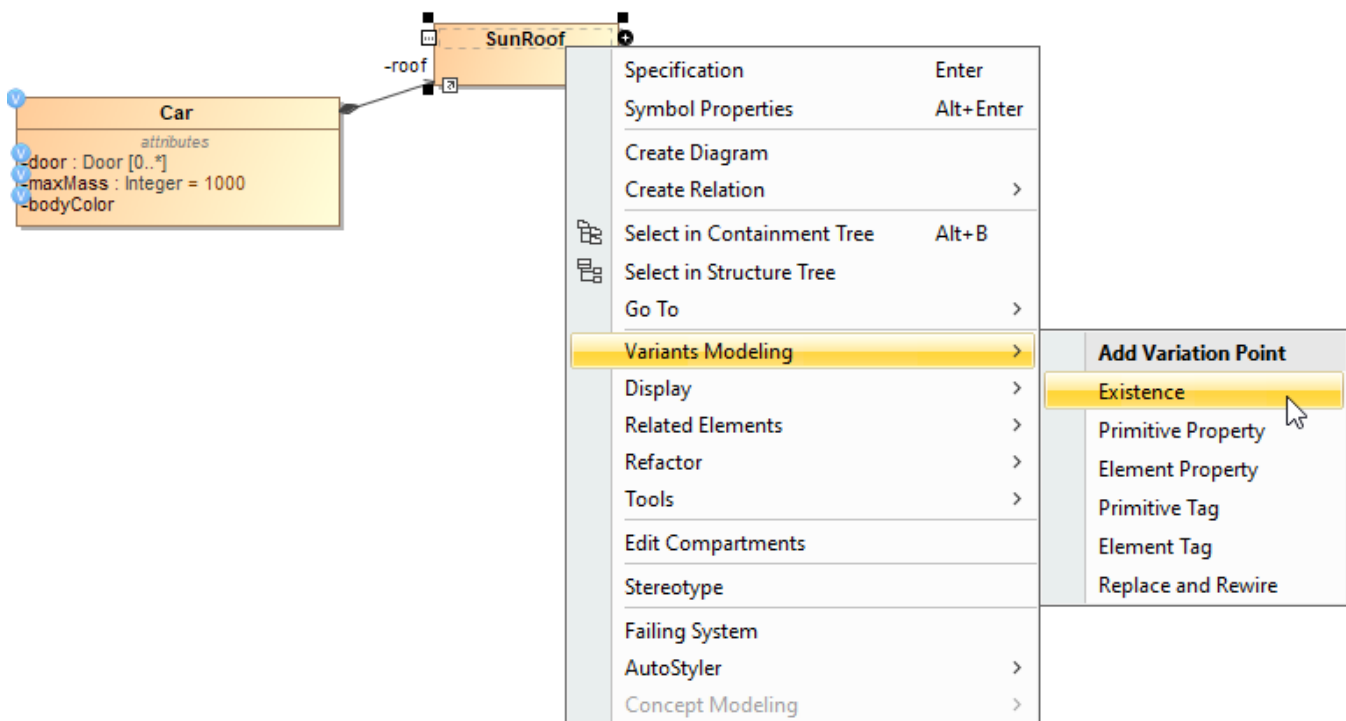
SunRoof

-roof

Car

attributes

-door : Door [0..*]
-maxMass : Integer = 1000
-bodyColor

Specification Enter
Symbol Properties Alt+Enter
Create Diagram
Create Relation >
Select in Containment Tree Alt+B
Select in Structure Tree
Go To >
Variants Modeling >
Display >
Related Elements >
Refactor >
Tools >
Edit Compartments
Stereotype
Failing System
AutoStyler >
Concept Modeling >

Add Variation Point
Existence
Primitive Property
Element Property
Primitive Tag
Element Tag
Replace and Rewire